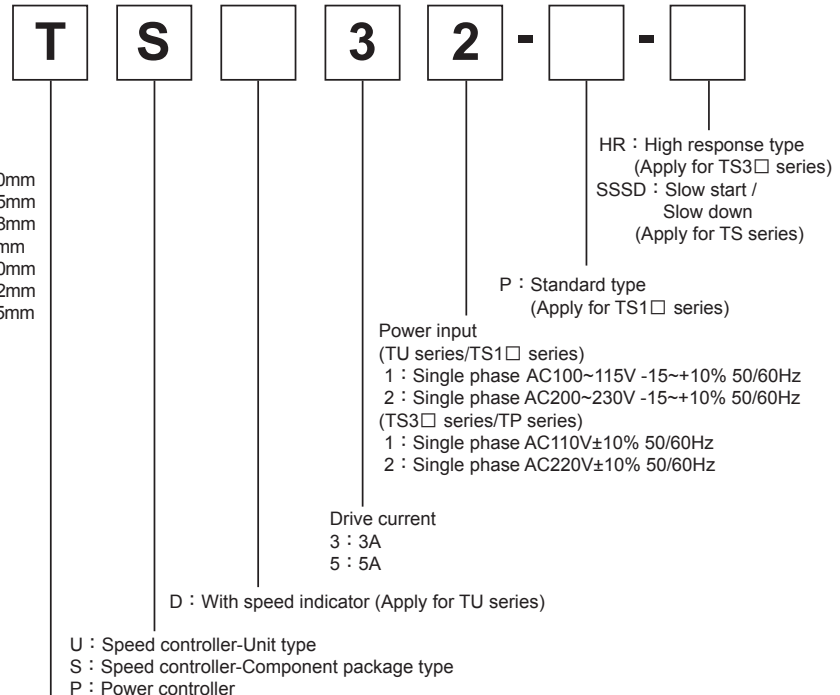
T S 3 2 - -

0mm
5mm
3mm
mm
0mm
2mm
5mm

HR：High response type (Apply for TS3□ series)
SSSD：Slow start / Slow down (Apply for TS series)

P：Standard type (Apply for TS1□ series)

Power input
(TU series/TS1□ series)
1：Single phase AC100~115V -15~+10% 50/60Hz
2：Single phase AC200~230V -15~+10% 50/60Hz
(TS3□ series/TP series)
1：Single phase AC110V±10% 50/60Hz
2：Single phase AC220V±10% 50/60Hz

Drive current
3：3A
5：5A

D：With speed indicator (Apply for TU series)

U：Speed controller-Unit type
S：Speed controller-Component package type
P：Power controller